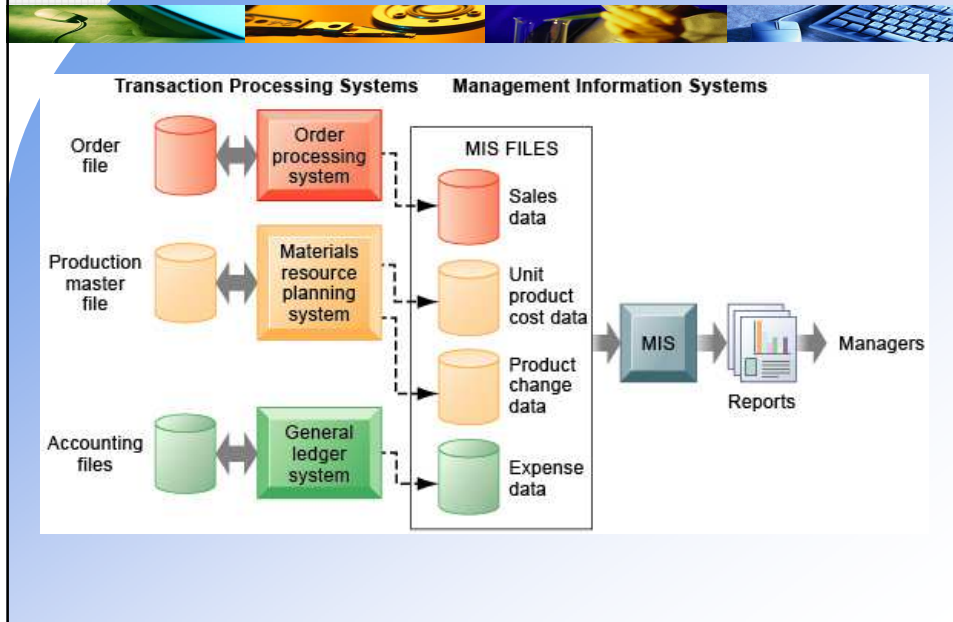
Transaction Processing Systems

Management Information Systems

Order file

Order processing system

MIS FILES

Sales data

Production master file

Materials resource planning system

Unit product cost data

Product change data

MIS

Managers

Reports

Accounting files

General ledger system

Expense data